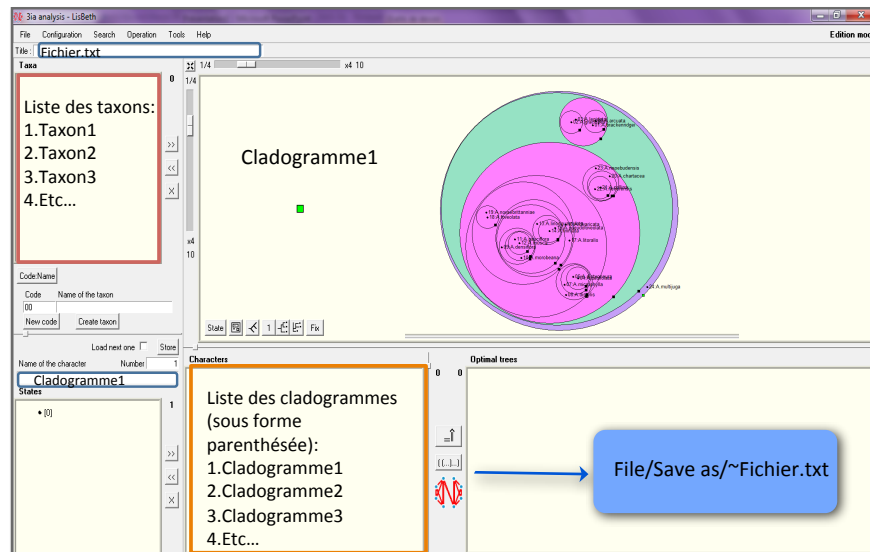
3ia analysis - LisBeth

File Configuration Search Operation Tools Help

Edition mo

Title : Fichier.txt

Taxa

0

Liste des taxons:
1.Taxon1
2.Taxon2
3.Taxon3
4.Etc…

>>
<<
X

1/4

x4 10

x4
10

Cladogramme1

Code:Name

Code Name of the taxon

00

New code Create taxon

Load next one Store

Name of the character Number 1

Cladogramme1

States

1

• [0]

>>
<<
X

State Fix

Characters

0 0

Optimal trees

Liste des cladogrammes (sous forme parenthésée):
1.Cladogramme1
2.Cladogramme2
3.Cladogramme3
4.Etc…

((...),...)

File/Save as/~Fichier.txt